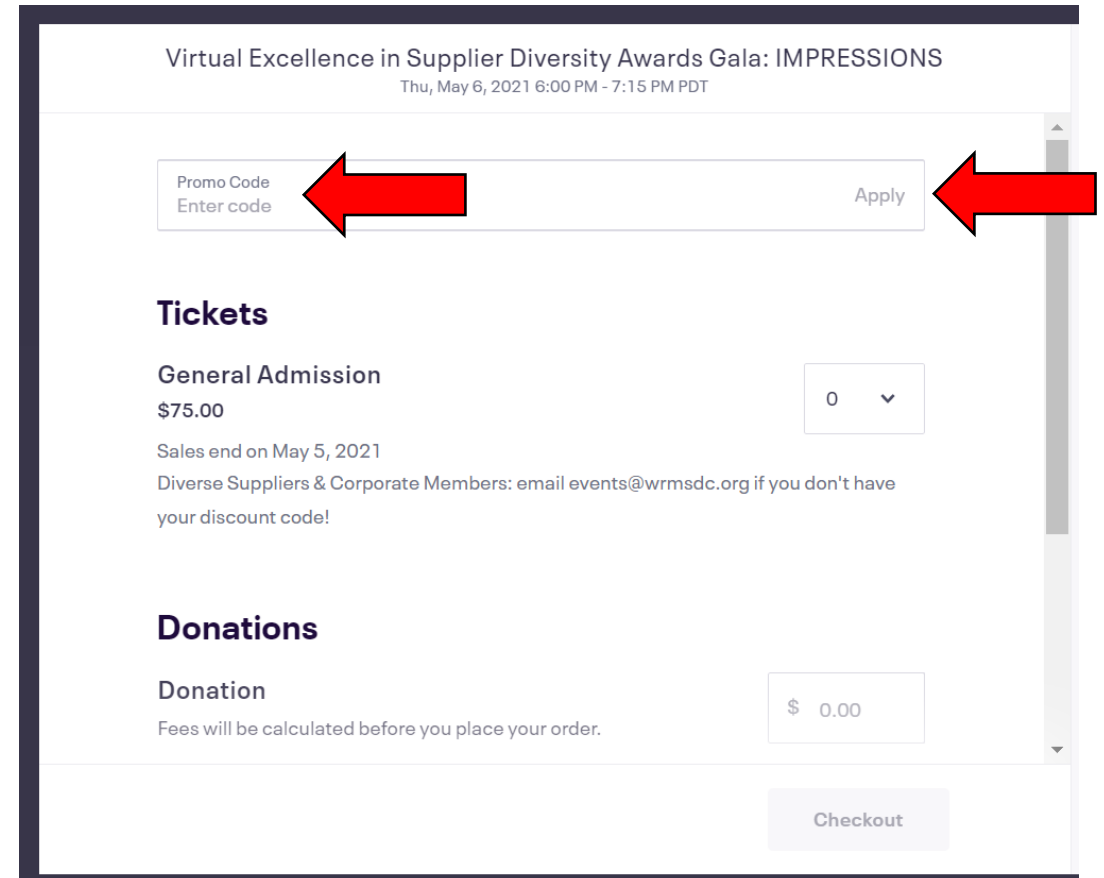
Virtual Excellence in Supplier Diversity Awards Gala: IMPRESSIONS
Thu, May 6, 2021 6:00 PM - 7:15 PM PDT

Promo Code
Enter code
Apply

Tickets

General Admission
$75.00
0

Sales end on May 5, 2021
Diverse Suppliers & Corporate Members: email events@wrmsdc.org if you don't have your discount code!

Donations

Donation
Fees will be calculated before you place your order.
$ 0.00

Checkout